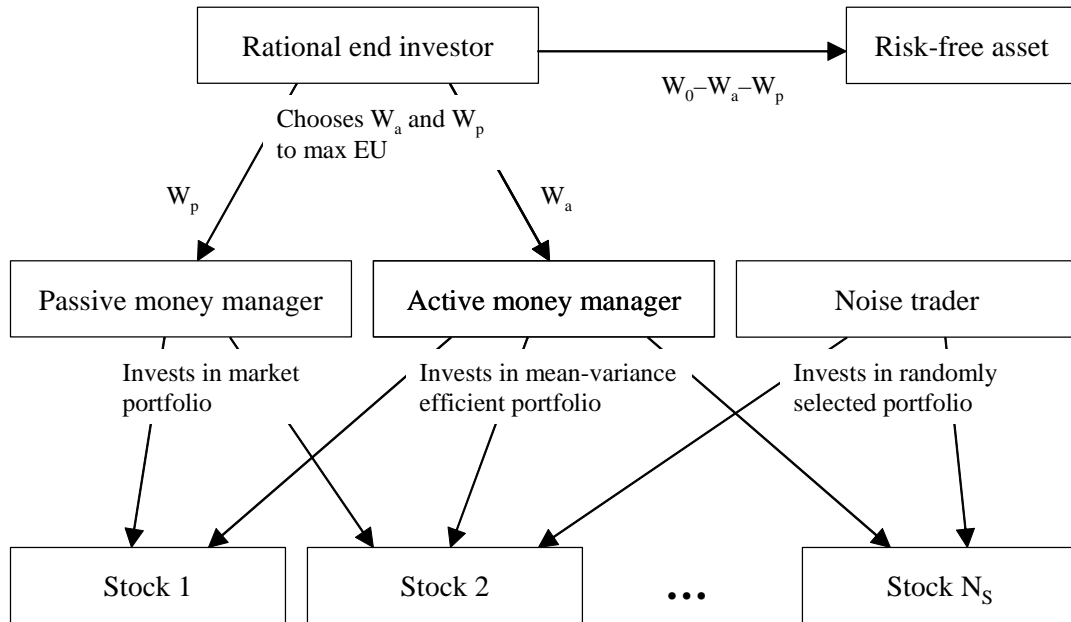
Rational end investor

Risk-free asset

$W_0 - W_a - W_p$

Chooses $W_a$ and $W_p$ to max EU

$W_p$

$W_a$

Passive money manager

Active money manager

Noise trader

Invests in market portfolio

Invests in mean-variance efficient portfolio

Invests in randomly selected portfolio

Stock 1

Stock 2

...

Stock $N_S$